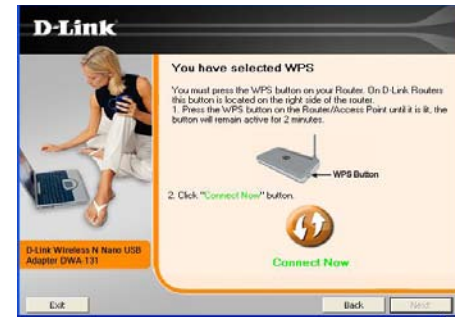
D-Link

You have selected WPS

You must press the WPS button on your Router. On D-Link Routers this button is located on the right side of the router.
1. Press the WPS button on the Router/Access Point until it is lit, the button will remain active for 2 minutes.

WPS Button

2. Click "Connect Now" button.

Connect Now

D-Link Wireless N Nano USB Adapter DWA-131

Exit

Back

Next